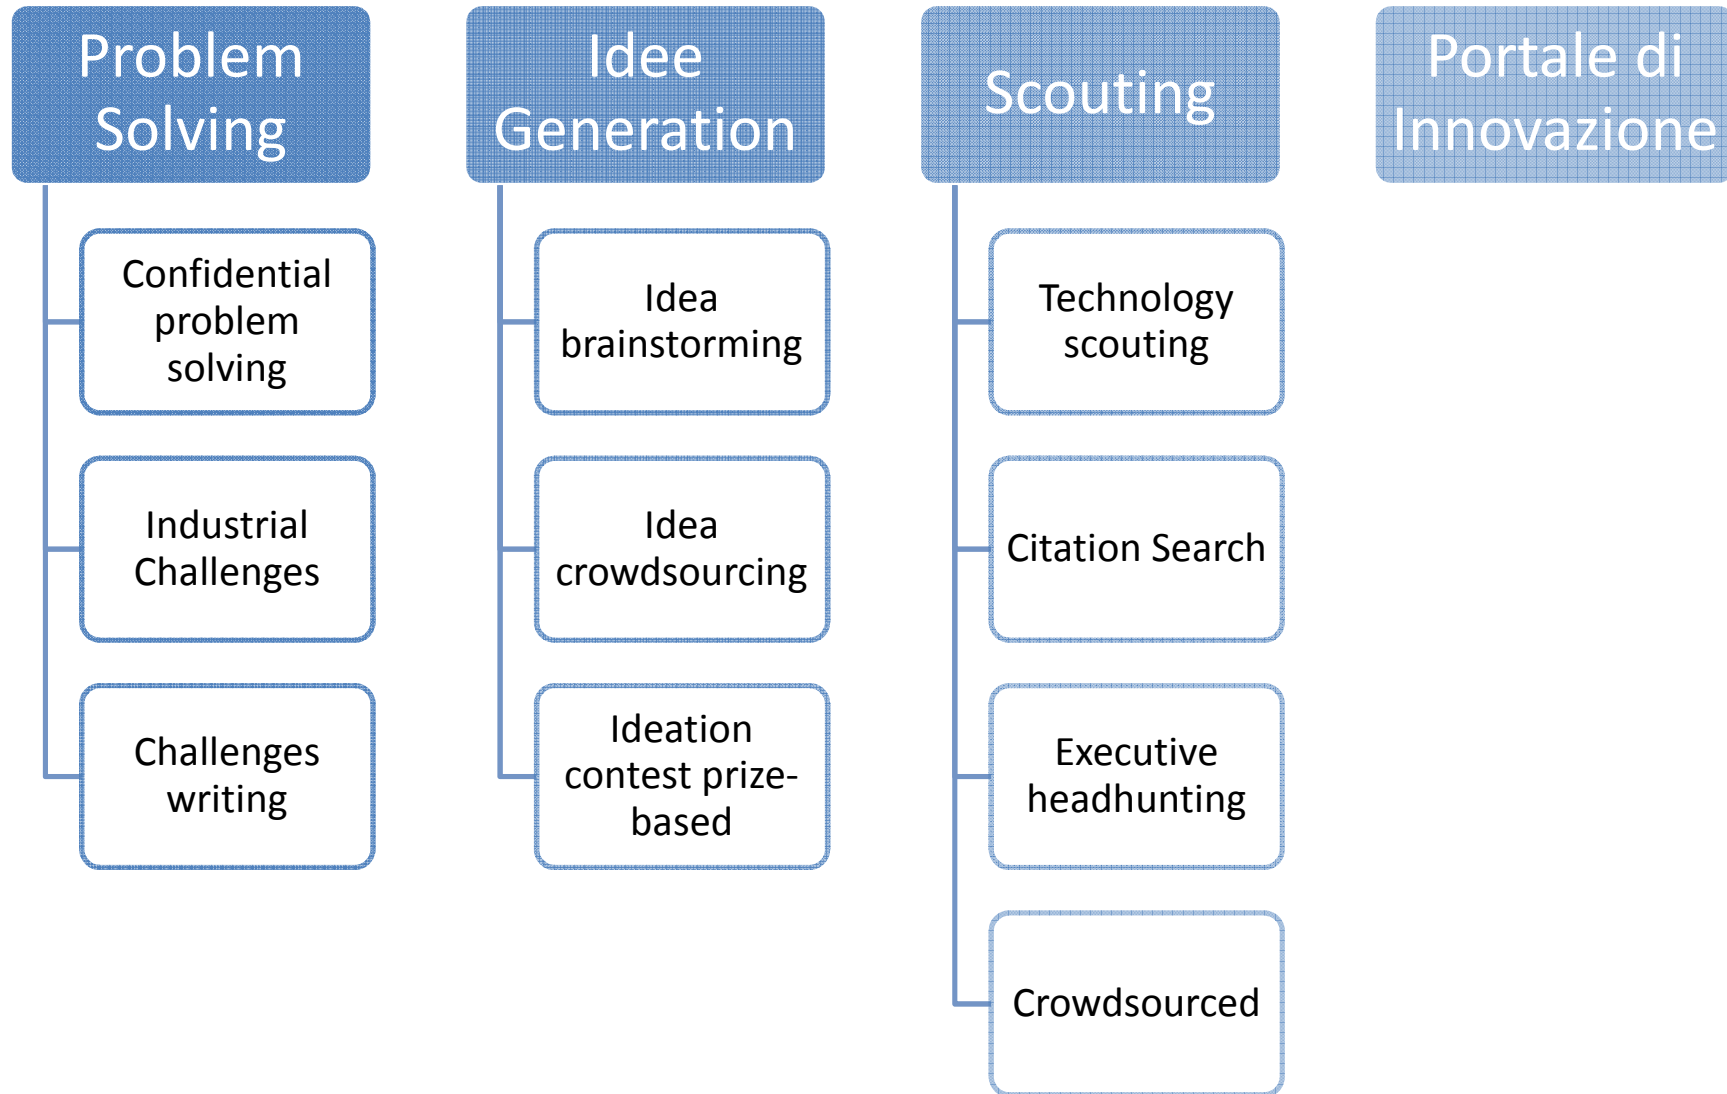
Problem Solving

Confidential problem solving

Industrial Challenges

Challenges writing

Idee Generation

Idea brainstorming

Idea crowdsourcing

Ideation contest prize-based

Scouting

Technology scouting

Citation Search

Executive headhunting

Crowdsourced

Portale di Innovazione